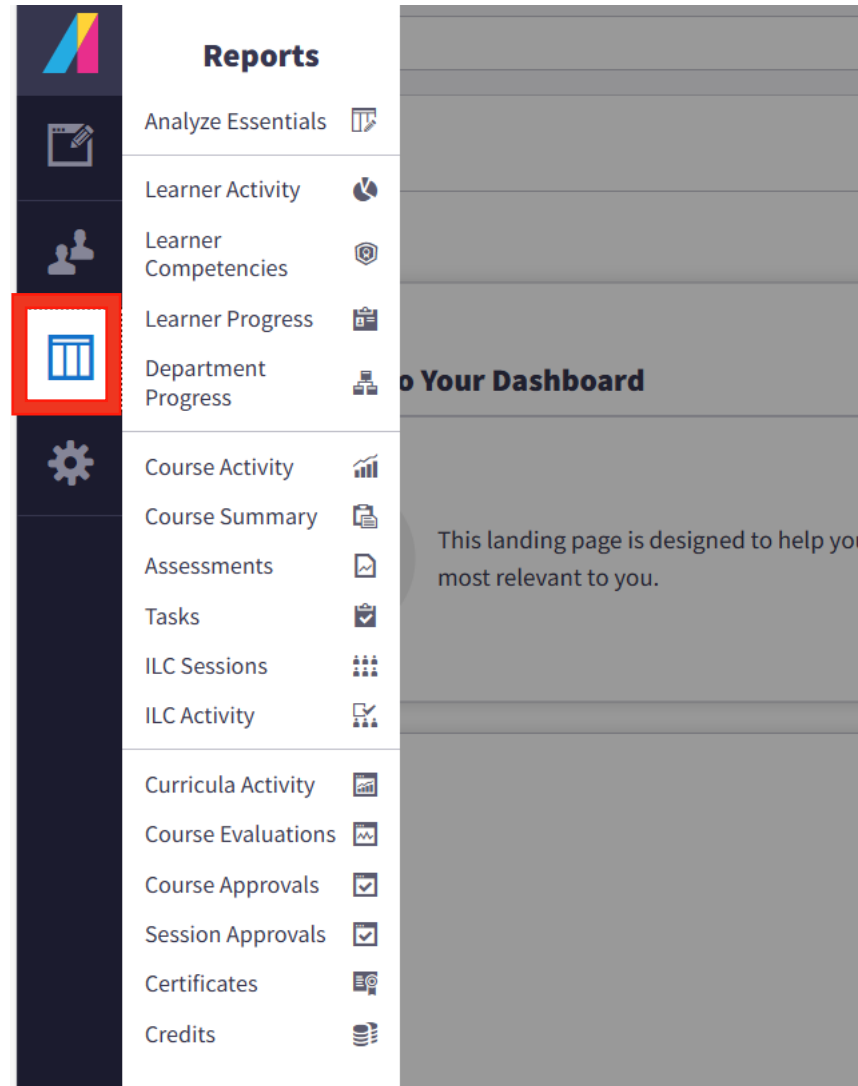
Reports

Analyze Essentials

Learner Activity

Learner Competencies

Learner Progress

Department Progress

Course Activity

Course Summary

Assessments

Tasks

ILC Sessions

ILC Activity

Curricula Activity

Course Evaluations

Course Approvals

Session Approvals

Certificates

Credits

o Your Dashboard

This landing page is designed to help you
most relevant to you.